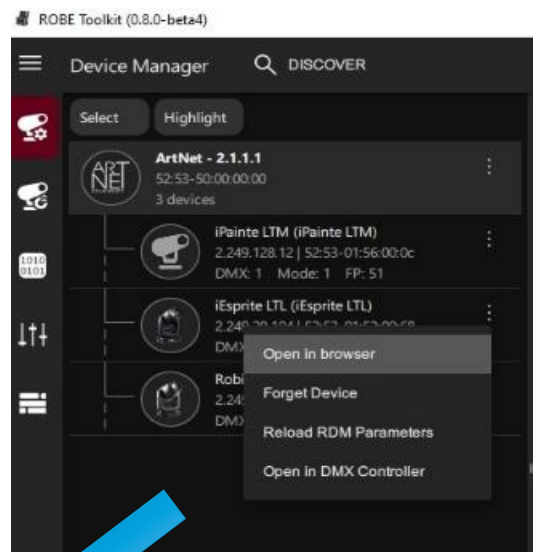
ROBE Toolkit (0.8.0-beta4)

Device Manager

DISCOVER

Select

Highlight

ArtNet - 2.1.1.1
52:53-50:00:00:00
3 devices

ART NET

iPainte LTM (iPainte LTM)
2.249.128.12 | 52:53-01:56:00:0c
DMX: 1 Mode: 1 FP: 51

iEsprite LTL (iEsprite LTL)
2.249.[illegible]
DMX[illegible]

Robi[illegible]
2.249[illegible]
DMX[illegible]

1010
0101

Open in browser

Forget Device

Reload RDM Parameters

Open in DMX Controller